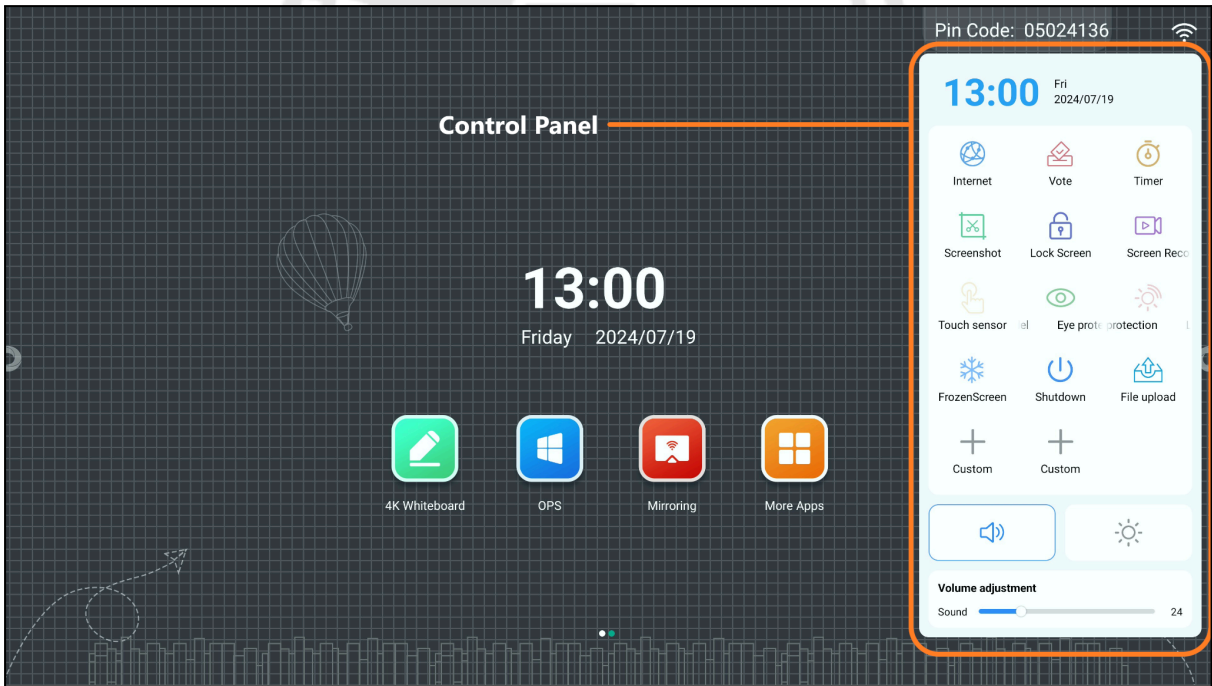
Pin Code: 05024136

Control Panel

13:00
Friday 2024/07/19

4K Whiteboard
OPS
Mirroring
More Apps

13:00 Fri 2024/07/19

Internet
Vote
Timer
Screenshot
Lock Screen
Screen Reco
Touch sensor
el
Eye prote protection
FrozenScreen
Shutdown
File upload
Custom
Custom

Volume adjustment
Sound 24